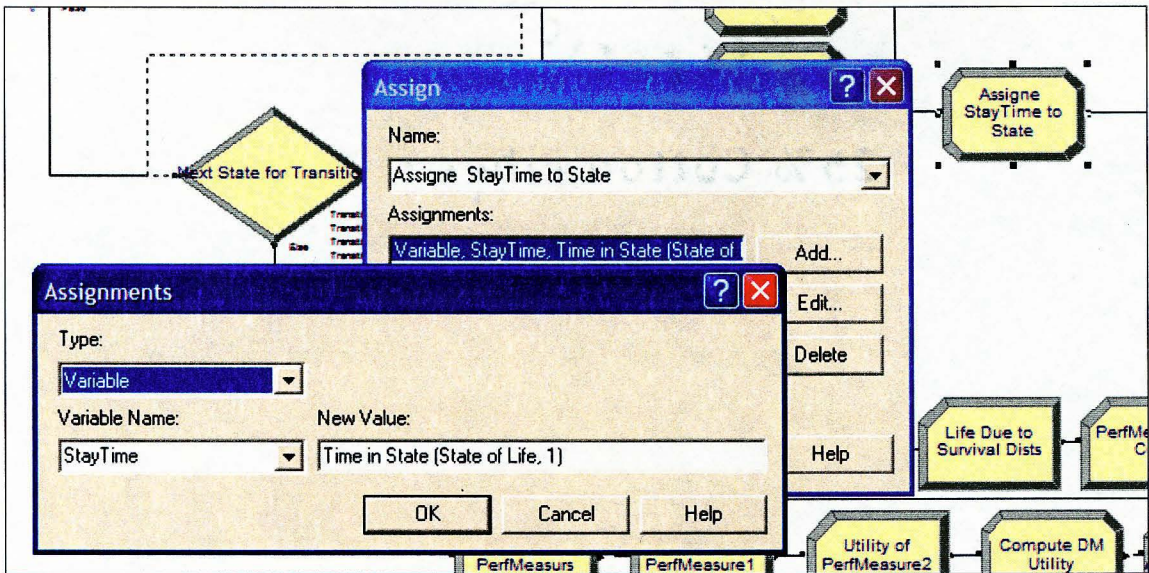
Next State for Transiti

Assign

Name:

Assigne StayTime to State

Assignments:

Variable, StayTime, Time in State (State of

Add...

Edit...

Delete

Help

Assignments

Type:

Variable

Variable Name:

StayTime

New Value:

Time in State (State of Life, 1)

OK

Cancel

Help

Assigne StayTime to State

Life Due to Survival Dists

PerfMe C

PerfMeasurs

PerfMeasure1

Utility of PerfMeasure2

Compute DM Utility